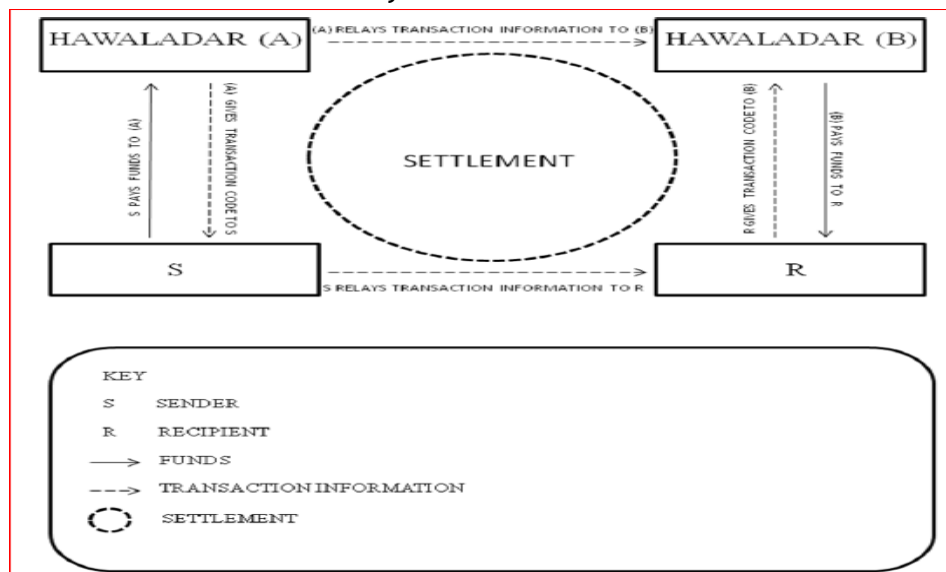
HAWALADAR (A)

(A) RELAYS TRANSACTION INFORMATION TO (B)

HAWALADAR (B)

S PAYS FUNDS TO (A)

(A) GIVES TRANSACTION CODE TO S

SETTLEMENT

R GIVES TRANSACTION CODE TO (B)

(B) PAYS FUNDS TO R

S

S RELAYS TRANSACTION INFORMATION TO R

R

KEY

S SENDER

R RECIPIENT

FUNDS

TRANSACTION INFORMATION

SETTLEMENT